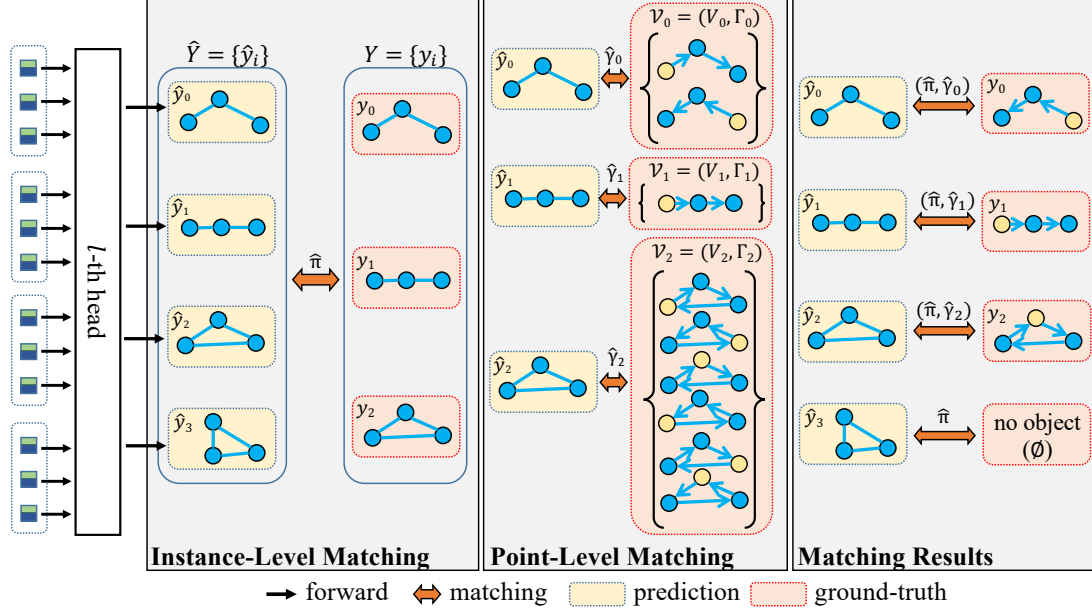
$l$-th head

$\hat{Y} = \{\hat{y}_i\}$

$Y = \{y_i\}$

$\hat{y}_0$

$y_0$

$\hat{y}_1$

$\hat{\pi}$

$y_1$

$\hat{y}_2$

$y_2$

$\hat{y}_3$

Instance-Level Matching

$\mathcal{V}_0 = (V_0, \Gamma_0)$

$\hat{y}_0$

$\hat{\gamma}_0$

$\mathcal{V}_1 = (V_1, \Gamma_1)$

$\hat{y}_1$

$\hat{\gamma}_1$

$\mathcal{V}_2 = (V_2, \Gamma_2)$

$\hat{y}_2$

$\hat{\gamma}_2$

Point-Level Matching

$\hat{y}_0$

$(\hat{\pi}, \hat{\gamma}_0)$

$y_0$

$\hat{y}_1$

$(\hat{\pi}, \hat{\gamma}_1)$

$y_1$

$\hat{y}_2$

$(\hat{\pi}, \hat{\gamma}_2)$

$y_2$

$\hat{y}_3$

$\hat{\pi}$

no object ($\emptyset$)

Matching Results

forward matching prediction ground-truth